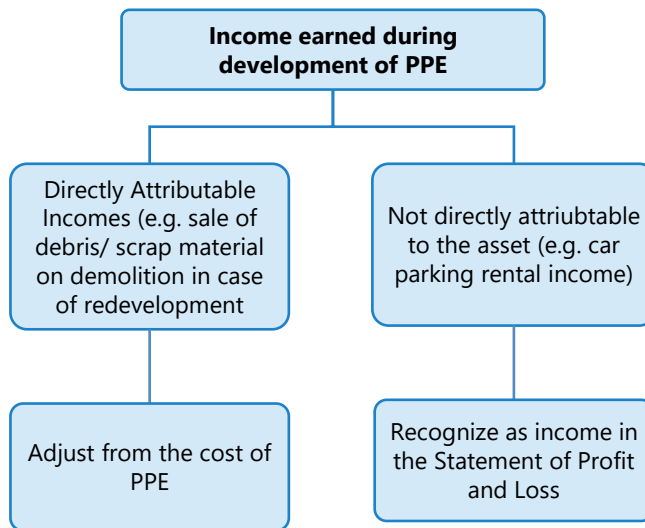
**Income earned during development of PPE**

Directly Attributable Incomes (e.g. sale of debris/ scrap material on demolition in case of redevelopment

Adjust from the cost of PPE

Not directly attriubtable to the asset (e.g. car parking rental income)

Recognize as income in the Statement of Profit and Loss